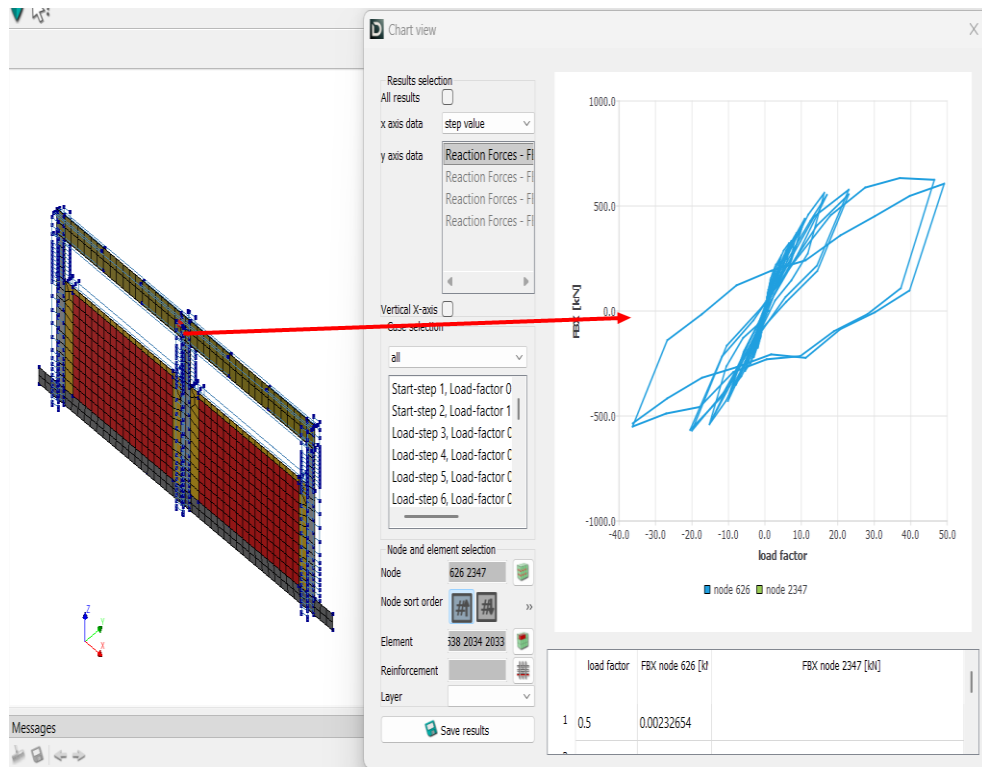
Chart view

X

Results selection

All results

x axis data step value

y axis data

Reaction Forces - FI
Reaction Forces - FI
Reaction Forces - FI
Reaction Forces - FI

Vertical X-axis

Case selection

all

Start-step 1, Load-factor 0
Start-step 2, Load-factor 1
Load-step 3, Load-factor 0
Load-step 4, Load-factor 0
Load-step 5, Load-factor 0
Load-step 6, Load-factor 0

Node and element selection

Node 626 2347

Node sort order

Element 538 2034 2033

Reinforcement

Layer

Save results

1000.0
500.0
0.0
-500.0
-1000.0

FBX [kN]

-40.0 -30.0 -20.0 -10.0 0.0 10.0 20.0 30.0 40.0 50.0

load factor

node 626 node 2347

| | load factor | FBX node 626 [kN | FBX node 2347 [kN] |
|---|---|---|---|
| 1 | 0.5 | 0.00232654 | |

Messages

Z
Y
X